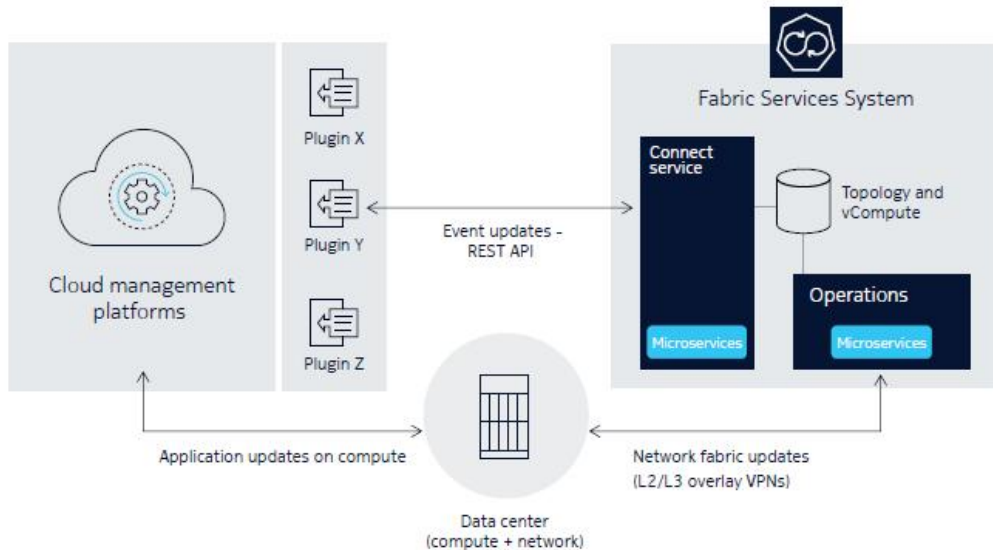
Cloud management platforms

Plugin X

Plugin Y

Plugin Z

Event updates - REST API

Fabric Services System

Connect service

Microservices

Topology and vCompute

Operations

Microservices

Application updates on compute

Network fabric updates (L2/L3 overlay VPNs)

Data center (compute + network)